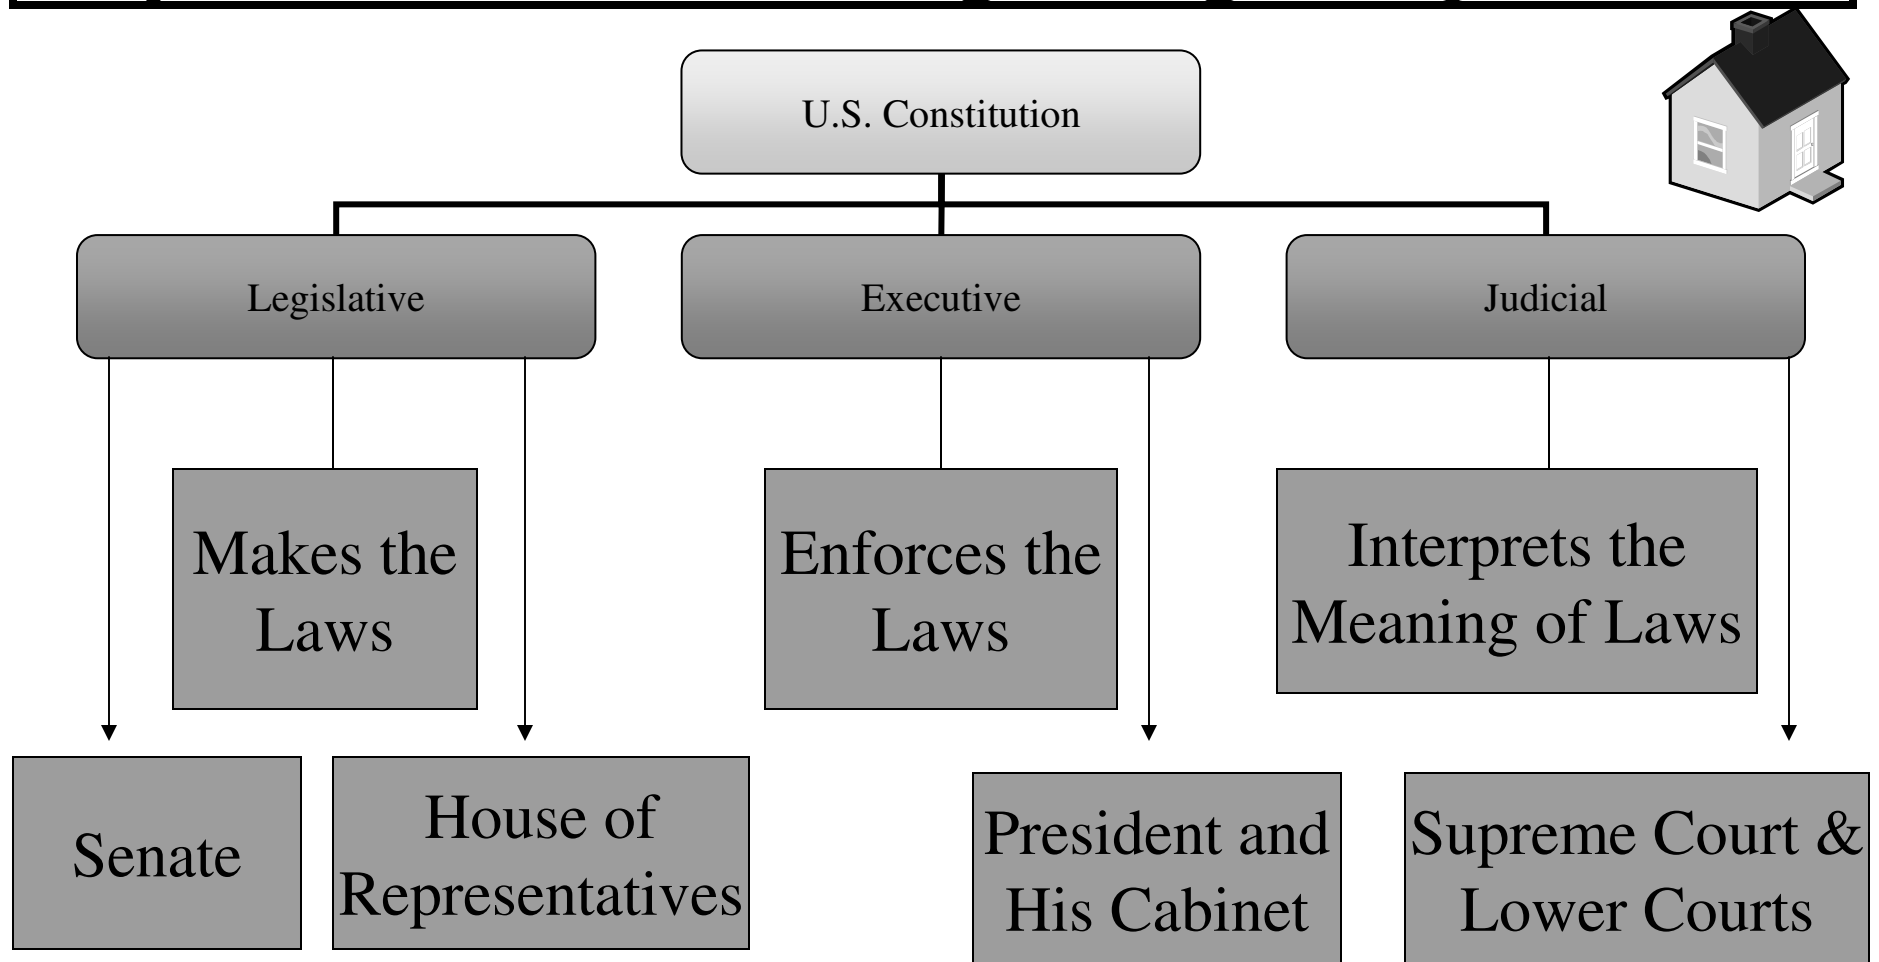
U.S. Constitution

Legislative

Executive

Judicial

Makes the Laws

Enforces the Laws

Interprets the Meaning of Laws

Senate

House of Representatives

President and His Cabinet

Supreme Court & Lower Courts